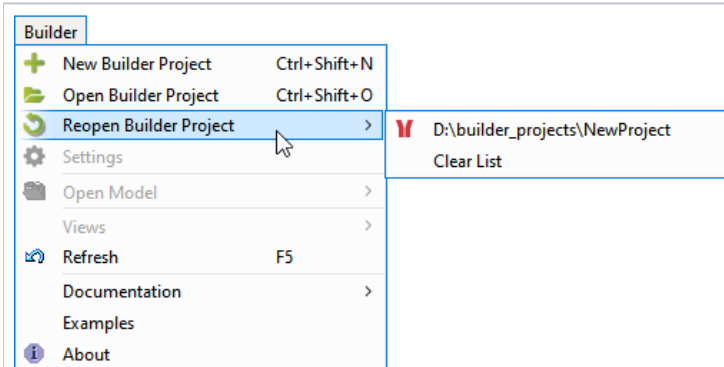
Builder

New Builder Project Ctrl+Shift+N
Open Builder Project Ctrl+Shift+O
Reopen Builder Project >
Settings
Open Model >
Views >
Refresh F5
Documentation >
Examples
About

D:\builder_projects\NewProject
Clear List